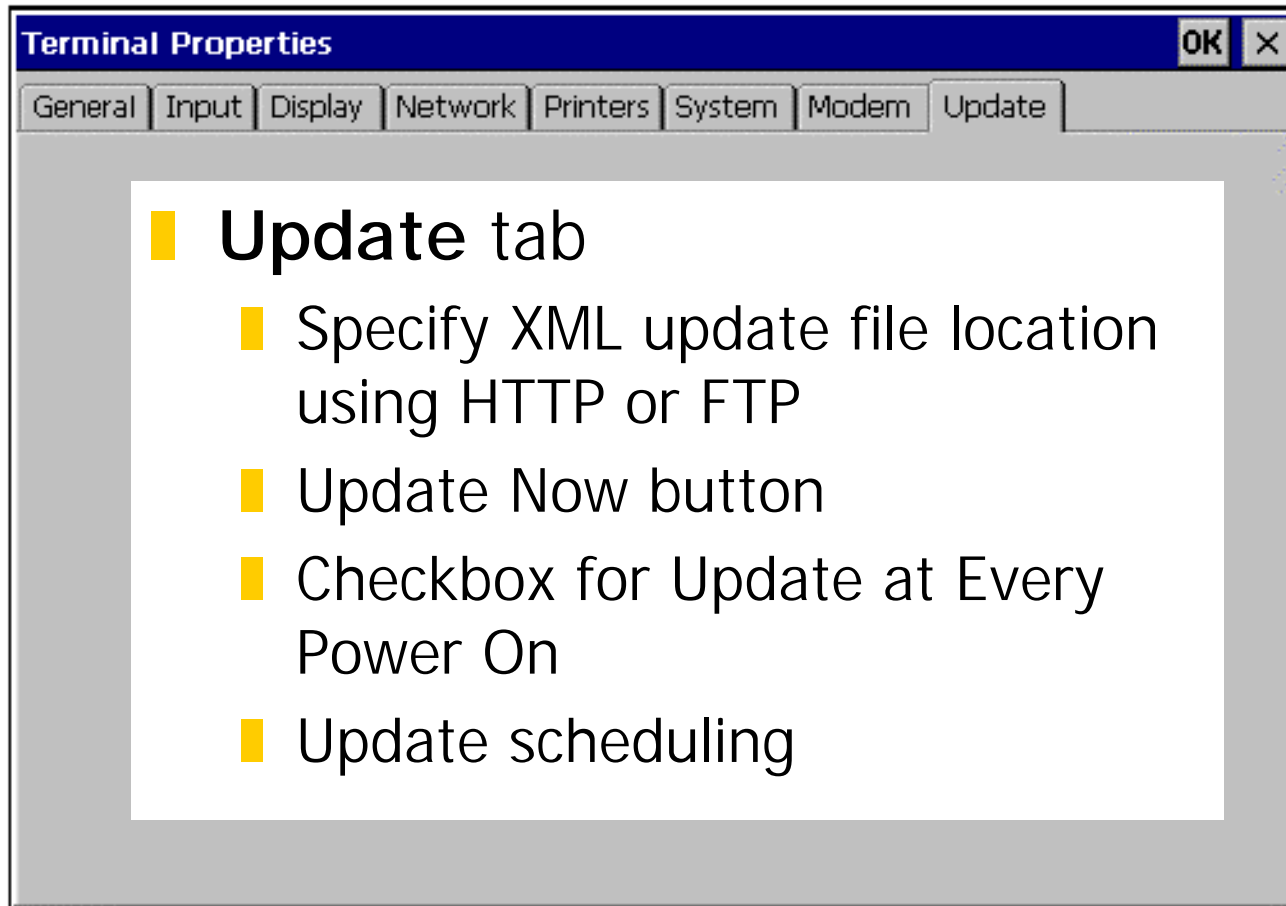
Terminal Properties
OK ×

General | Input | Display | Network | Printers | System | Modem | Update

Update tab
Specify XML update file location using HTTP or FTP
Update Now button
Checkbox for Update at Every Power On
Update scheduling